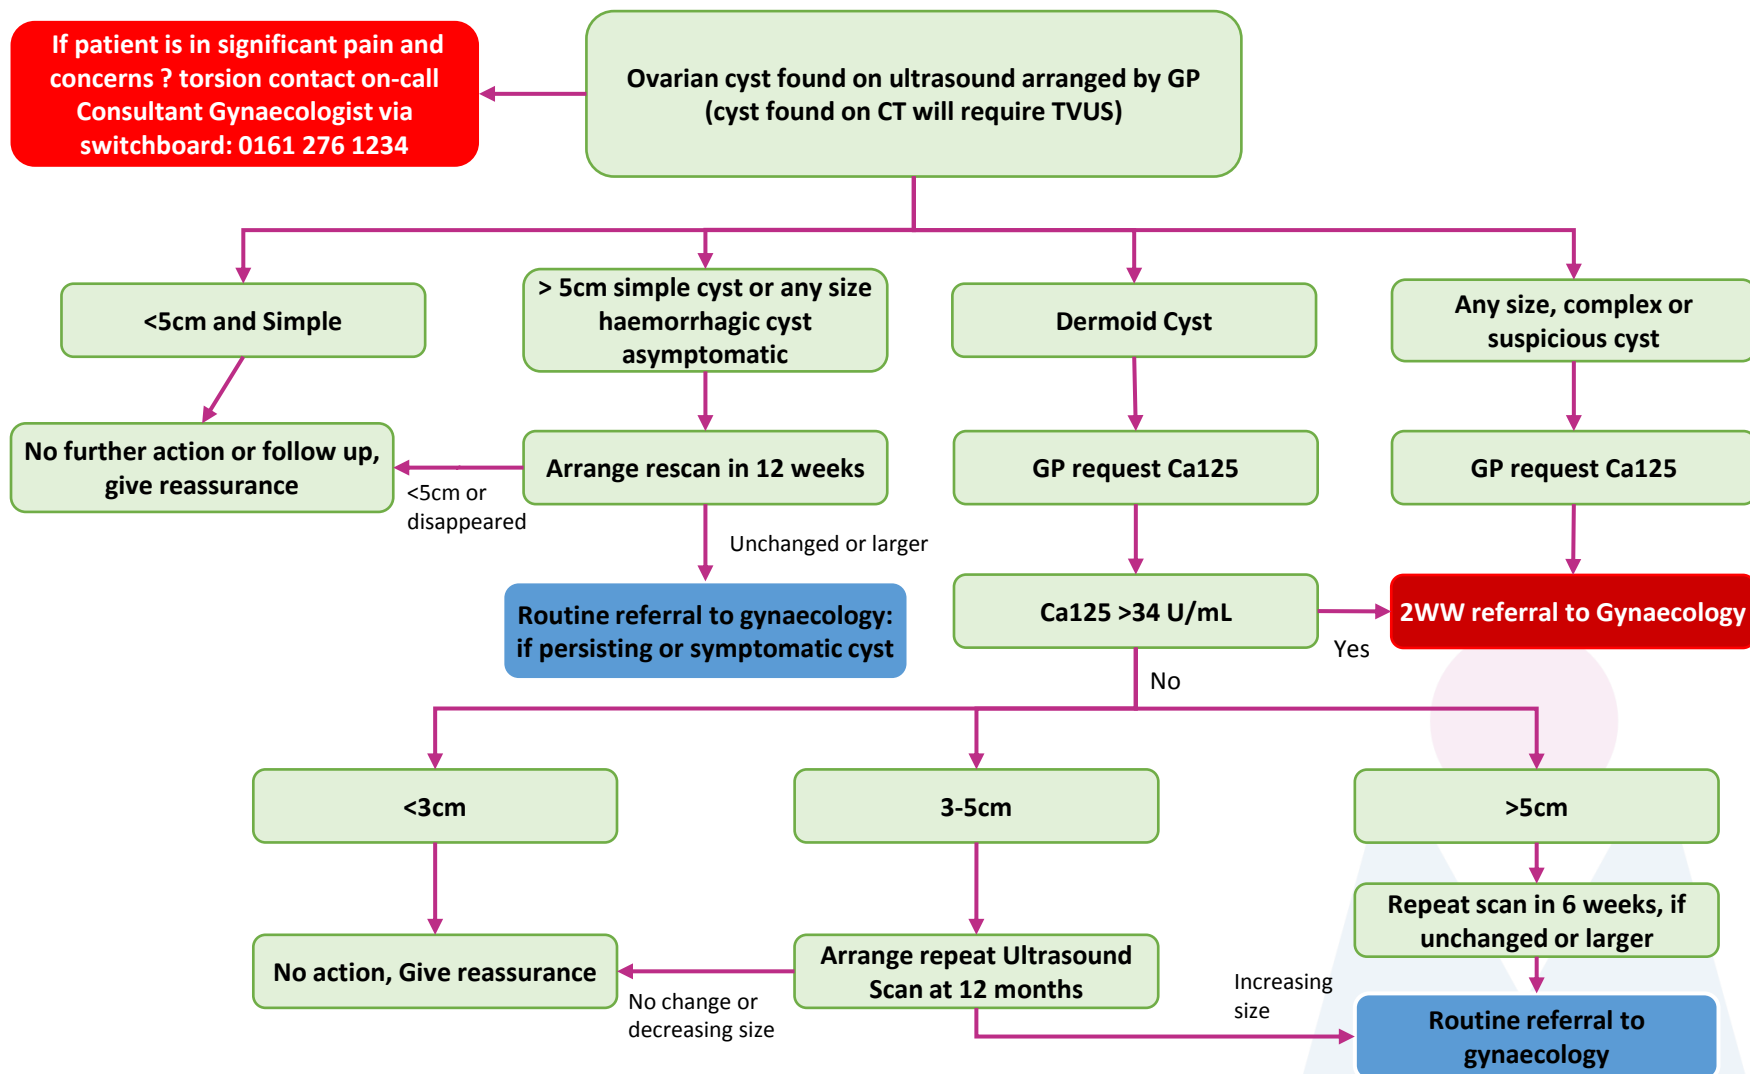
Ovarian cyst found on ultrasound arranged by GP (cyst found on CT will require TVUS)

If patient is in significant pain and concerns ? torsion contact on-call Consultant Gynaecologist via switchboard: 0161 276 1234

<5cm and Simple

No further action or follow up, give reassurance

> 5cm simple cyst or any size haemorrhagic cyst asymptomatic

Arrange rescan in 12 weeks

<5cm or disappeared

Unchanged or larger

Routine referral to gynaecology: if persisting or symptomatic cyst

Dermoid Cyst

GP request Ca125

Ca125 >34 U/mL

Yes

No

Any size, complex or suspicious cyst

GP request Ca125

2WW referral to Gynaecology

<3cm

No action, Give reassurance

3-5cm

Arrange repeat Ultrasound Scan at 12 months

No change or decreasing size

Increasing size

>5cm

Repeat scan in 6 weeks, if unchanged or larger

Routine referral to gynaecology